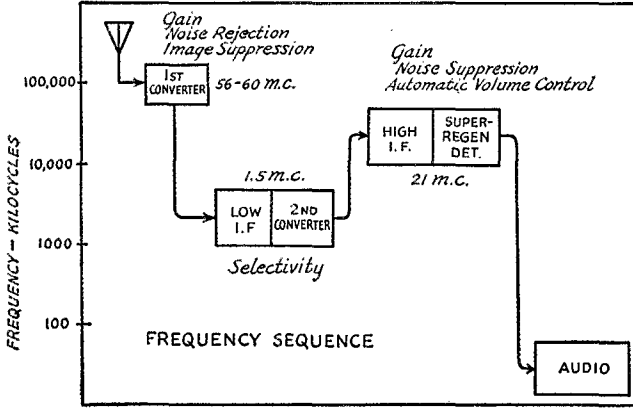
Gain
Noise Rejection
Image Suppression

100,000

1ST CONVERTER

56-60 m.c.

Gain
Noise Suppression
Automatic Volume Control

10,000

HIGH I.F.

SUPER-REGEN DET.

21 m.c.

1.5 m.c.

1000

LOW I.F

2ND CONVERTER

Selectivity

100

FREQUENCY SEQUENCE

AUDIO

FREQUENCY – KILOCYCLES